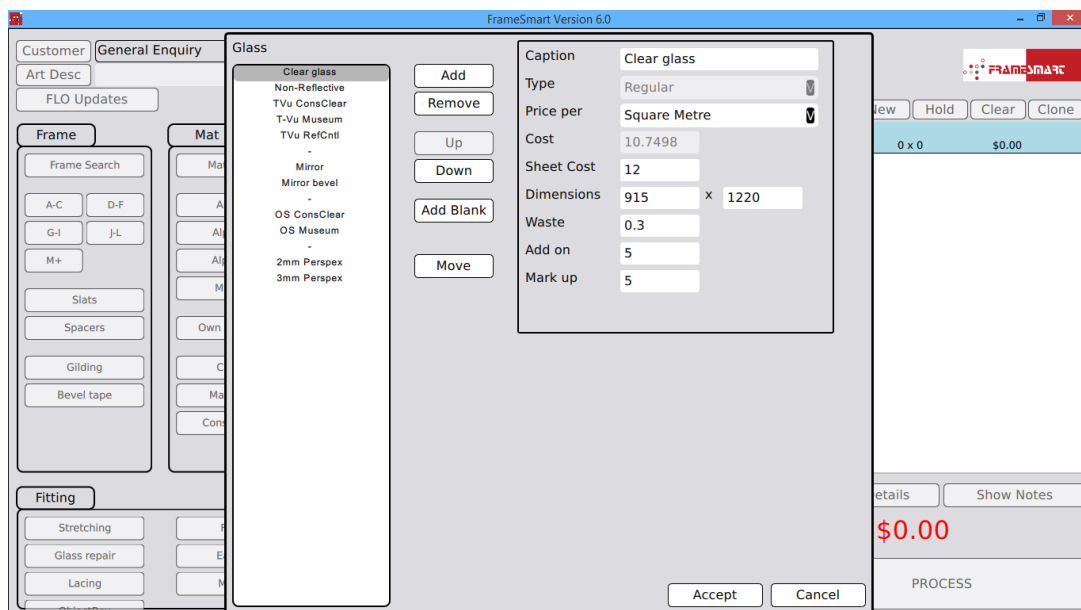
FrameSmart Version 6.0

Customer
General Enquiry
Art Desc
FLO Updates

Frame
Frame Search
A-C
D-F
G-I
J-L
M+
Slats
Spacers
Gilding
Bevel tape

Mat
Ma
A
Al
Al
M
Own
C
Ma
Cons

Fitting
Stretching
Glass repair
Lacing

Glass
Clear glass
Non-Reflective
TVu ConsClear
T-Vu Museum
TVu RefCntl
-
Mirror
Mirror bevel
-
OS ConsClear
OS Museum
-
2mm Perspex
3mm Perspex

Add
Remove
Up
Down
Add Blank
Move

| | | | |
|---|---|---|---|
| Caption | Clear glass | | |
| Type | Regular | | |
| Price per | Square Metre | | |
| Cost | 10.7498 | | |
| Sheet Cost | 12 | | |
| Dimensions | 915 | x | 1220 |
| Waste | 0.3 | | |
| Add on | 5 | | |
| Mark up | 5 | | |

Accept
Cancel

FRAMESMART
New
Hold
Clear
Clone
0 x 0
$0.00
etails
Show Notes
$0.00
PROCESS